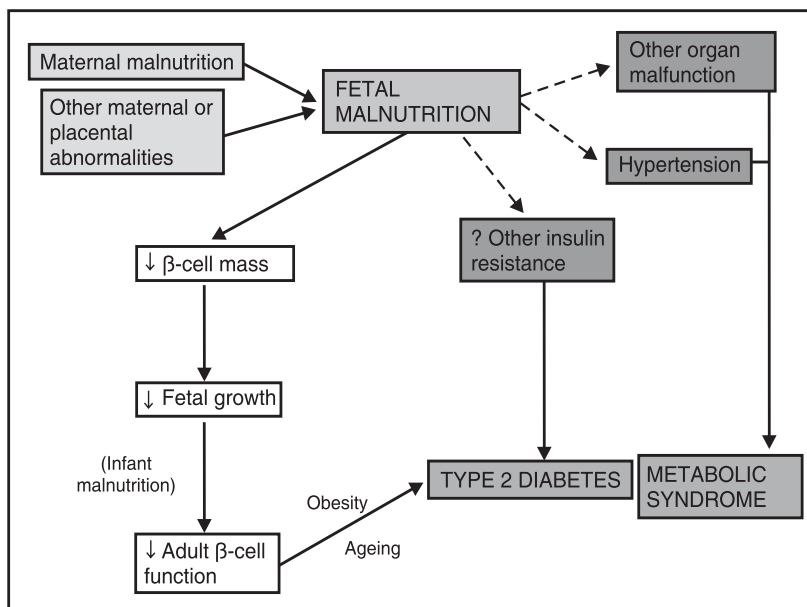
Maternal malnutrition

Other maternal or placental abnormalities

FETAL MALNUTRITION

Other organ malfunction

Hypertension

? Other insulin resistance

↓ β-cell mass

↓ Fetal growth

(Infant malnutrition)

↓ Adult β-cell function

Obesity

Ageing

TYPE 2 DIABETES

METABOLIC SYNDROME